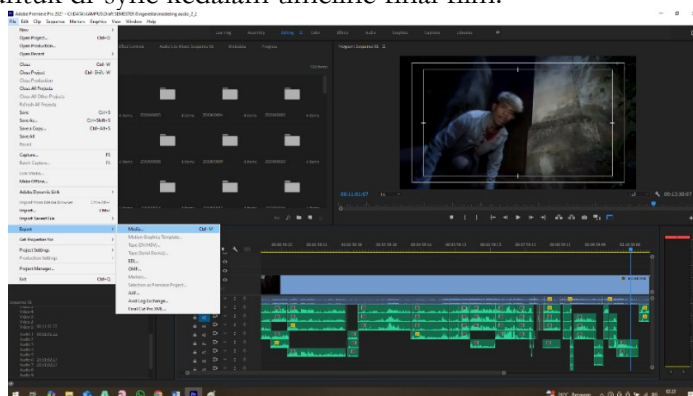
untuk di sync kedalam timeline final film.

File Edit Clip Sequence Markers Graphics View Window Help

New
Open Project... Ctrl+O
Open Production...
Open Recent

Close Ctrl+W
Close Project Ctrl+Shift+W
Close Production
Close All Projects
Close All Other Projects
Refresh All Projects

Save Ctrl+S
Save As... Ctrl+Shift+S
Save a Copy... Ctrl+Alt+S
Save All
Revert

Capture... F5
Batch Capture... F6

Link Media...
Make Offline...

Adobe Dynamic Link

Import from Media Browser Ctrl+Alt+I
Import... Ctrl+I
Import Recent File

Export

Get Properties for

Project Settings
Production Settings

Project Manager...

Exit Ctrl+Q

Media... Ctrl+M
Motion Graphics Template...
Tape (DV/HDV)...
Tape (Serial Device)...
EDL...
OMF...
Markers...
Selection as Premiere Project...
AAF...
Avid Log Exchange...
Final Cut Pro XML...

Learning Assembly Editing Color Effects Audio Graphics Captions Libraries

Program: Sequence 01

00:11:01:07

00:13:30:07